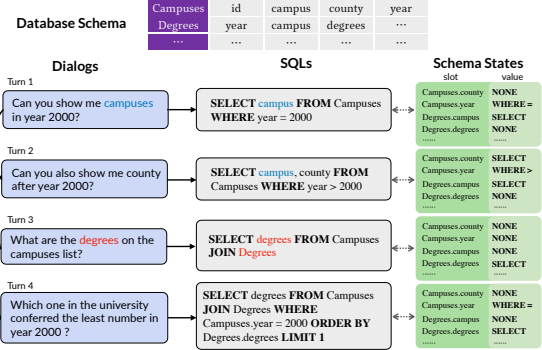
Database Schema

| Campuses | id | campus | county | year |
|---|---|---|---|---|
| Degrees | year | campus | degrees | ... |
| ... | ... | ... | ... | ... |

Dialogs

SQLs

Schema States

slot value

Turn 1

Can you show me campuses in year 2000?

SELECT campus FROM Campuses WHERE year = 2000

| slot | value |
|---|---|
| Campuses.county | NONE |
| Campuses.year | WHERE = |
| Degrees.campus | SELECT |
| Degrees.degrees | NONE |
| ...... | ...... |

Turn 2

Can you also show me county after year 2000?

SELECT campus, county FROM Campuses WHERE year > 2000

| slot | value |
|---|---|
| Campuses.county | SELECT |
| Campuses.year | WHERE > |
| Degrees.campus | SELECT |
| Degrees.degrees | NONE |
| ...... | ...... |

Turn 3

What are the degrees on the campuses list?

SELECT degrees FROM Campuses JOIN Degrees

| slot | value |
|---|---|
| Campuses.county | NONE |
| Campuses.year | NONE |
| Degrees.campus | NONE |
| Degrees.degrees | SELECT |
| ...... | ...... |

Turn 4

Which one in the university conferred the least number in year 2000 ?

SELECT degrees FROM Campuses JOIN Degrees WHERE Campuses.year = 2000 ORDER BY Degrees.degrees LIMIT 1

| slot | value |
|---|---|
| Campuses.county | NONE |
| Campuses.year | WHERE = |
| Degrees.campus | NONE |
| Degrees.degrees | SELECT |
| ...... | ...... |